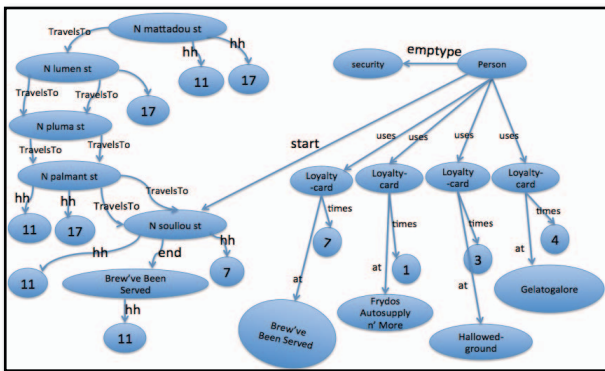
N mattadou st
TravelsTo
hh
hh
11
17
N lumen st
TravelsTo
TravelsTo
17
N pluma st
TravelsTo
TravelsTo
N palmant st
TravelsTo
hh
hh
TravelsTo
11
17
N souliou st
hh
end
hh
11
Brew've Been Served
7
hh
11
emptype
security
Person
start
uses
uses
uses
uses
Loyalty-card
Loyalty-card
Loyalty-card
Loyalty-card
times
times
times
times
7
1
3
4
at
at
at
at
Brew've Been Served
Frydos Autosupply n' More
Hallowed-ground
Gelatogalore